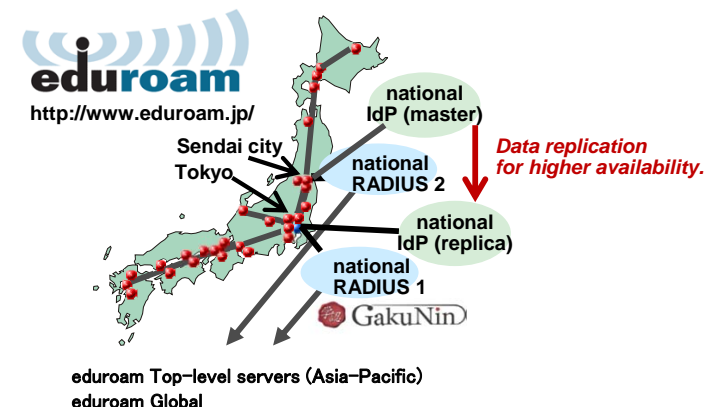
eduroam
http://www.eduroam.jp/

national IdP (master)

Data replication for higher availability.

Sendai city
Tokyo

national RADIUS 2

national IdP (replica)

national RADIUS 1

GakuNin

eduroam Top-level servers (Asia-Pacific)
eduroam Global